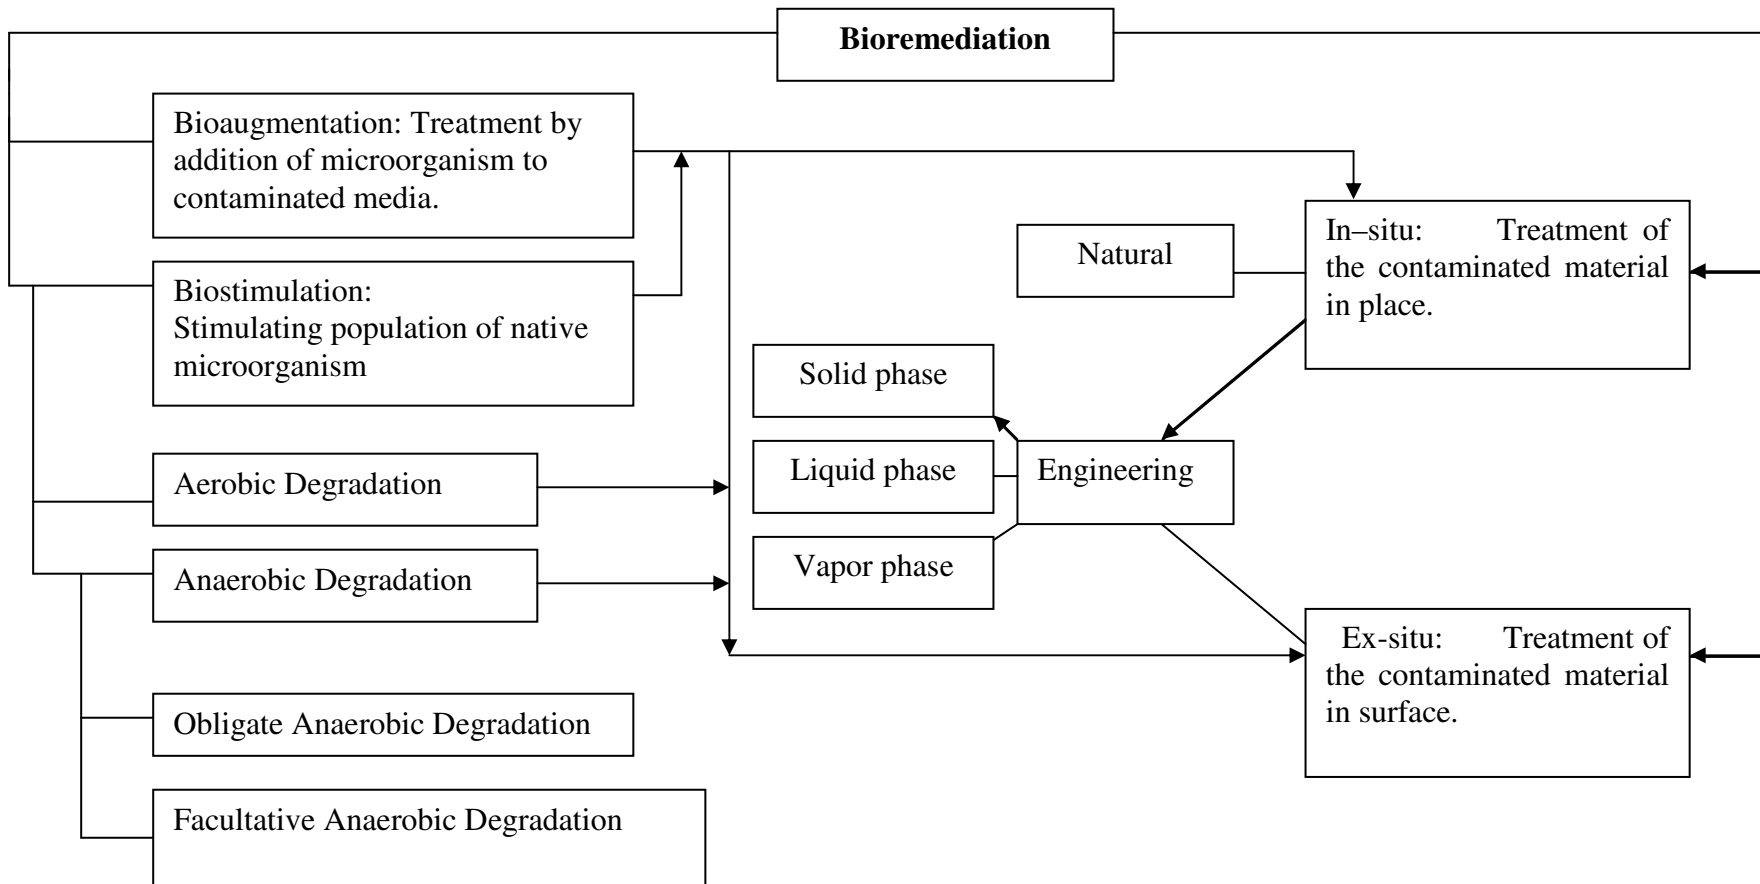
Bioremediation

Bioaugmentation: Treatment by addition of microorganism to contaminated media.

Biostimulation: Stimulating population of native microorganism

Aerobic Degradation

Anaerobic Degradation

Obligate Anaerobic Degradation

Facultative Anaerobic Degradation

Natural

In–situ: Treatment of the contaminated material in place.

Solid phase

Liquid phase

Vapor phase

Engineering

Ex-situ: Treatment of the contaminated material in surface.